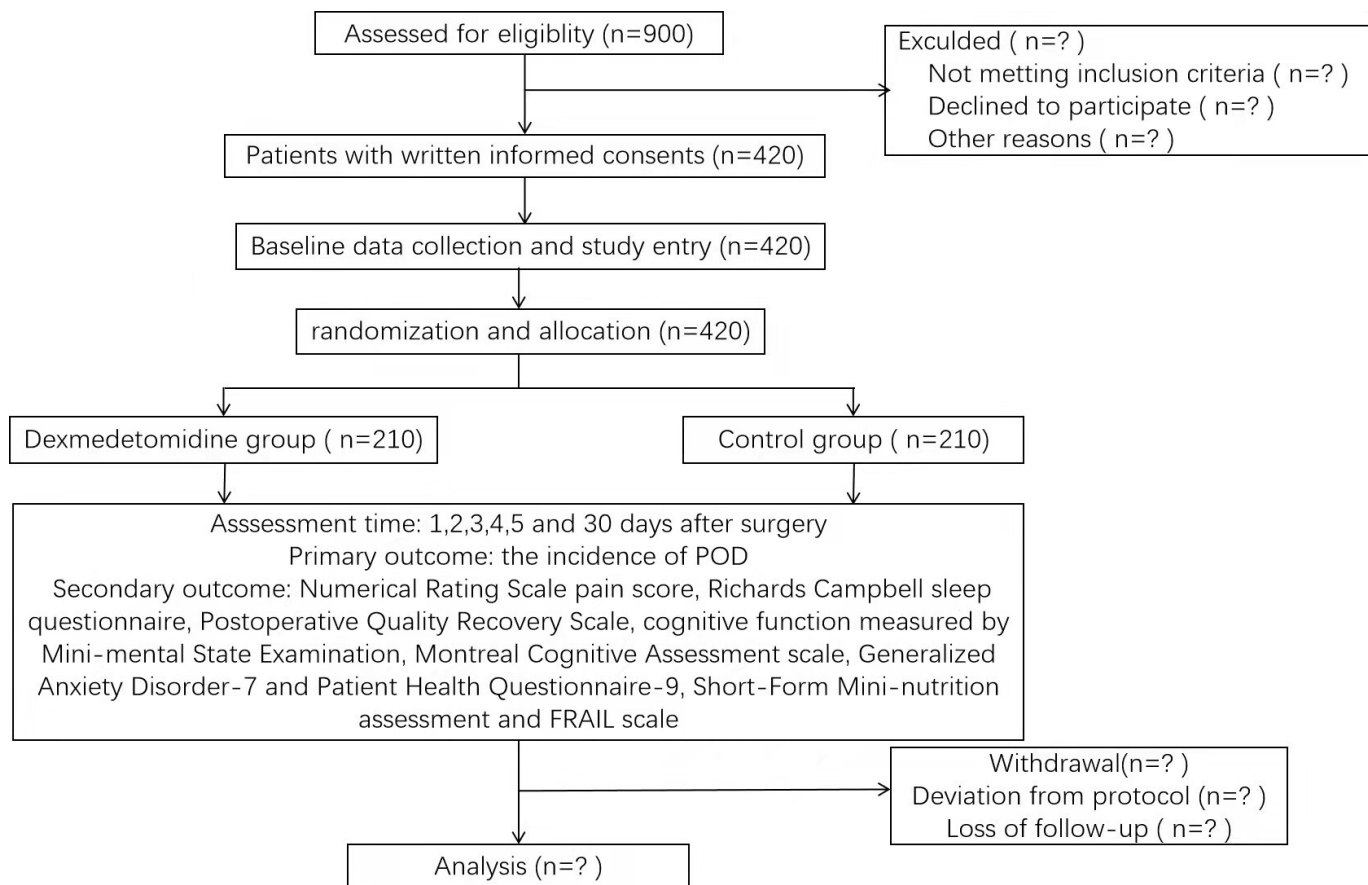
Assessed for eligiblity (n=900)

Exculded ( n=? )
Not metting inclusion criteria ( n=? )
Declined to participate ( n=? )
Other reasons ( n=? )

Patients with written informed consents (n=420)

Baseline data collection and study entry (n=420)

randomization and allocation (n=420)

Dexmedetomidine group ( n=210)

Control group ( n=210)

Asssessment time: 1,2,3,4,5 and 30 days after surgery
Primary outcome: the incidence of POD
Secondary outcome: Numerical Rating Scale pain score, Richards Campbell sleep questionnaire, Postoperative Quality Recovery Scale, cognitive function measured by Mini-mental State Examination, Montreal Cognitive Assessment scale, Generalized Anxiety Disorder-7 and Patient Health Questionnaire-9, Short-Form Mini-nutrition assessment and FRAIL scale

Withdrawal(n=? )
Deviation from protocol (n=? )
Loss of follow-up ( n=? )

Analysis (n=? )